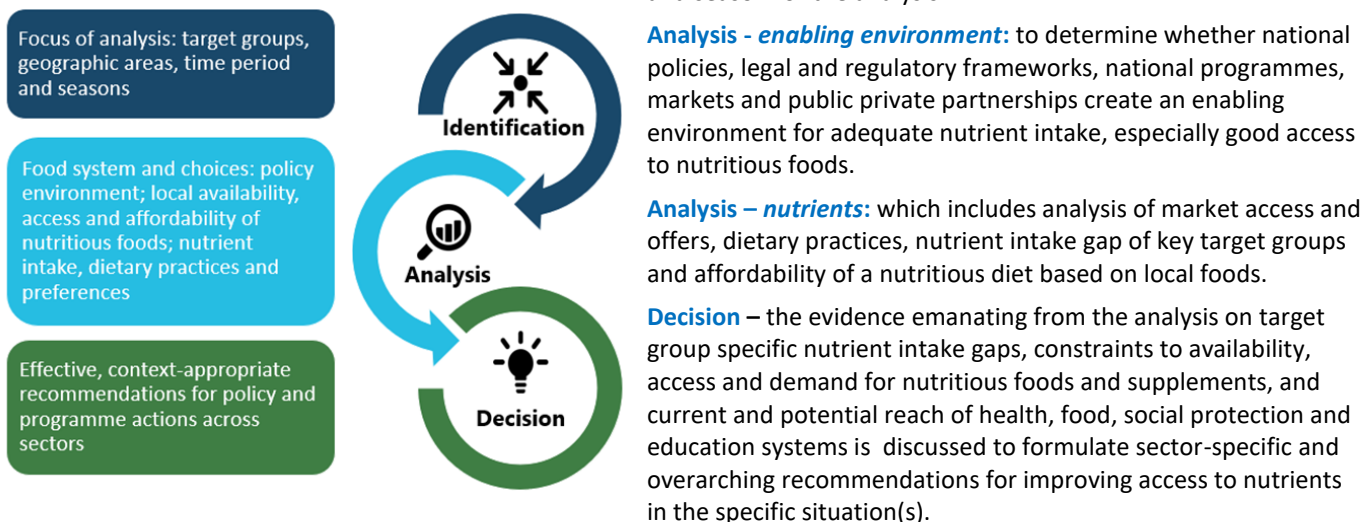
Focus of analysis: target groups, geographic areas, time period and seasons

Food system and choices: policy environment; local availability, access and affordability of nutritious foods; nutrient intake, dietary practices and preferences

Effective, context-appropriate recommendations for policy and programme actions across sectors

Identification

Analysis

Decision

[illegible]

**Analysis - *enabling environment*:** to determine whether national policies, legal and regulatory frameworks, national programmes, markets and public private partnerships create an enabling environment for adequate nutrient intake, especially good access to nutritious foods.

**Analysis – *nutrients*:** which includes analysis of market access and offers, dietary practices, nutrient intake gap of key target groups and affordability of a nutritious diet based on local foods.

**Decision –** the evidence emanating from the analysis on target group specific nutrient intake gaps, constraints to availability, access and demand for nutritious foods and supplements, and current and potential reach of health, food, social protection and education systems is discussed to formulate sector-specific and overarching recommendations for improving access to nutrients in the specific situation(s).